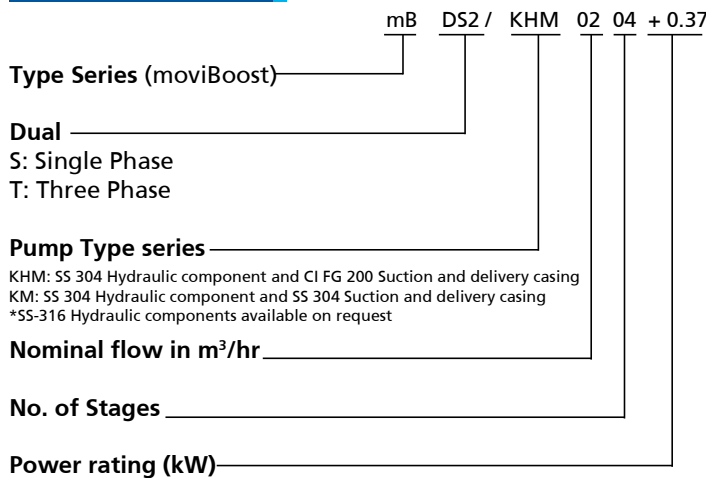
mB DS2 / KHM 02 04 + 0.37

**Type Series** (moviBoost)

**Dual**
S: Single Phase
T: Three Phase

**Pump Type series**
KHM: SS 304 Hydraulic component and CI FG 200 Suction and delivery casing
KM: SS 304 Hydraulic component and SS 304 Suction and delivery casing
*SS-316 Hydraulic components available on request

**Nominal flow in $m^3$/hr**

**No. of Stages**

**Power rating (kW)**